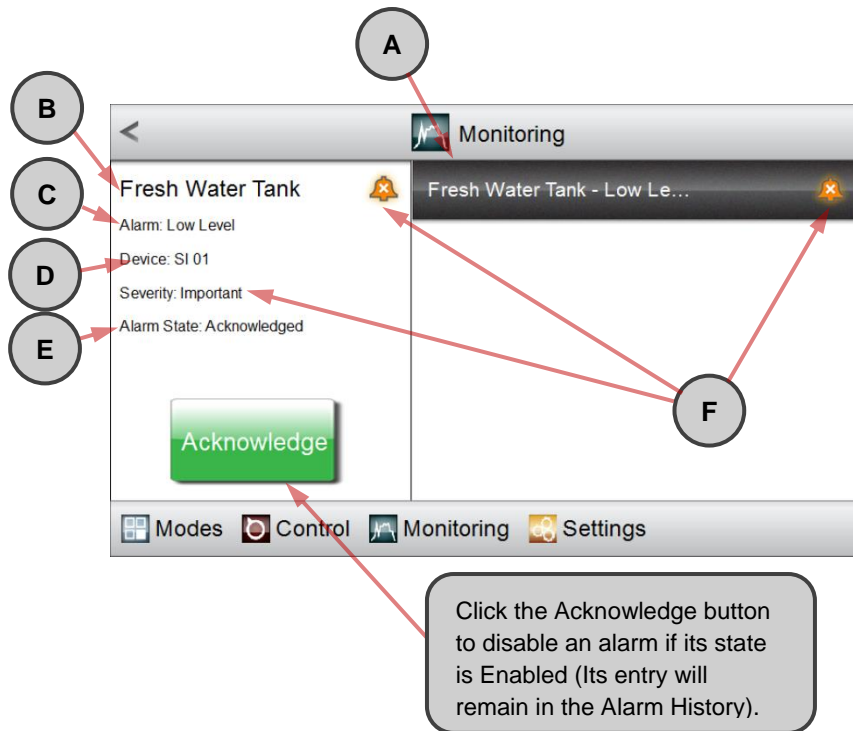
A

B

<

Monitoring

Fresh Water Tank

Fresh Water Tank - Low Le...

C

Alarm: Low Level

D

Device: SI 01

Severity: Important

E

Alarm State: Acknowledged

F

Acknowledge

Modes Control Monitoring Settings

Click the Acknowledge button to disable an alarm if its state is Enabled (Its entry will remain in the Alarm History).